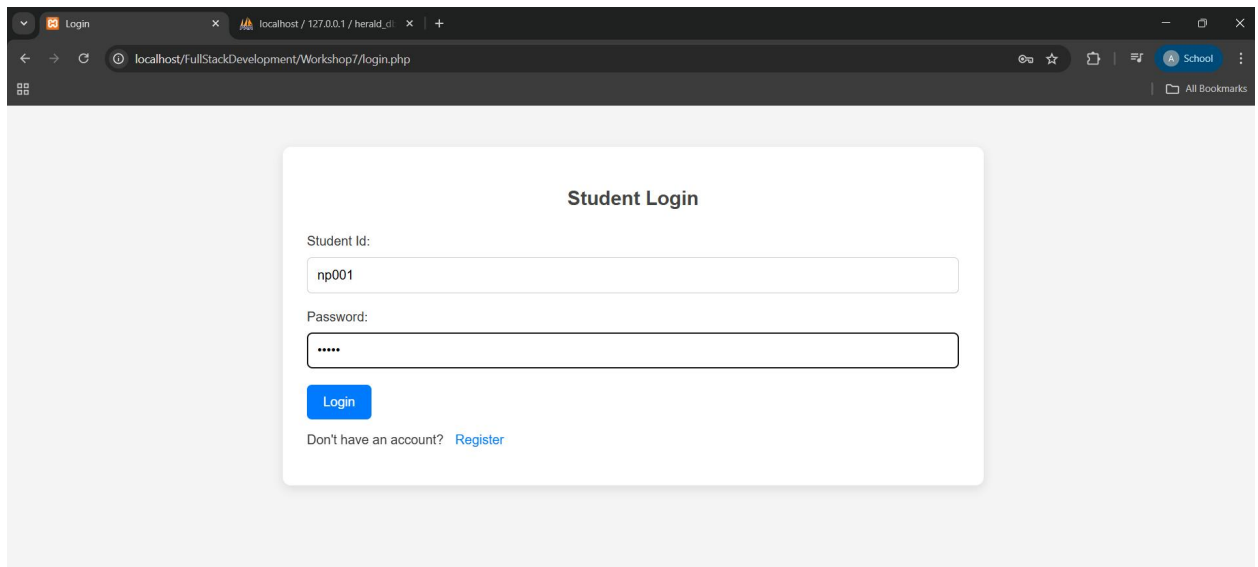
Login
localhost / 127.0.0.1 / herald_d
localhost/FullStackDevelopment/Workshop7/login.php
A School
All Bookmarks

Student Login

Student Id:

np001

Password:

•••••

Login

Don't have an account? Register